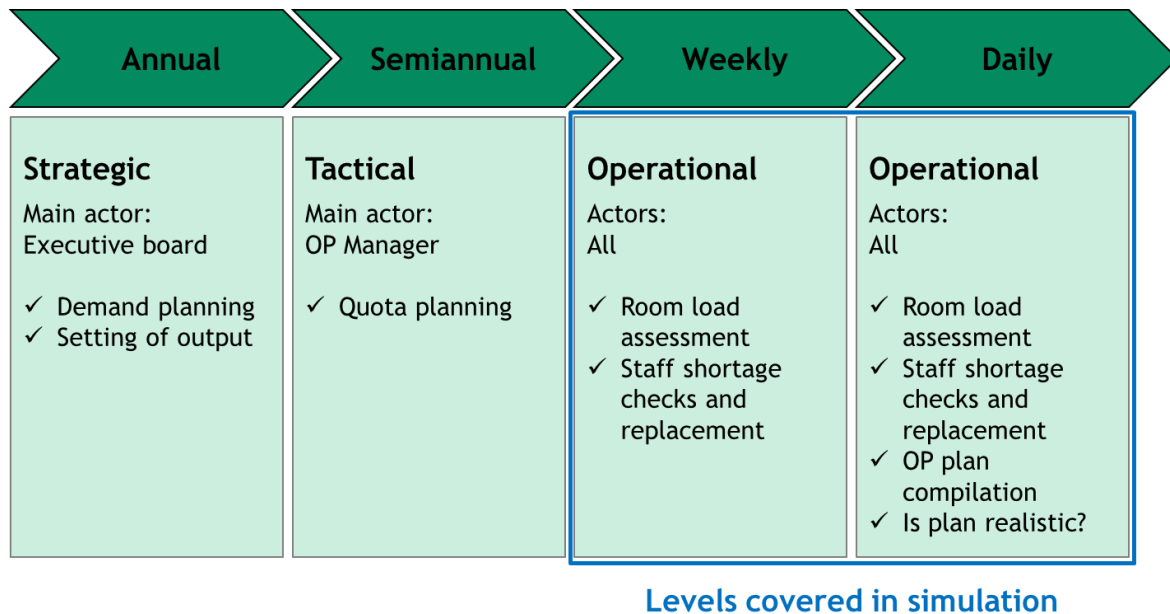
Annual

Semiannual

Weekly

Daily

Strategic

Main actor: Executive board

✓ Demand planning
✓ Setting of output

Tactical

Main actor: OP Manager

✓ Quota planning

Operational

Actors: All

✓ Room load assessment
✓ Staff shortage checks and replacement

Operational

Actors: All

✓ Room load assessment
✓ Staff shortage checks and replacement
✓ OP plan compilation
✓ Is plan realistic?

Levels covered in simulation